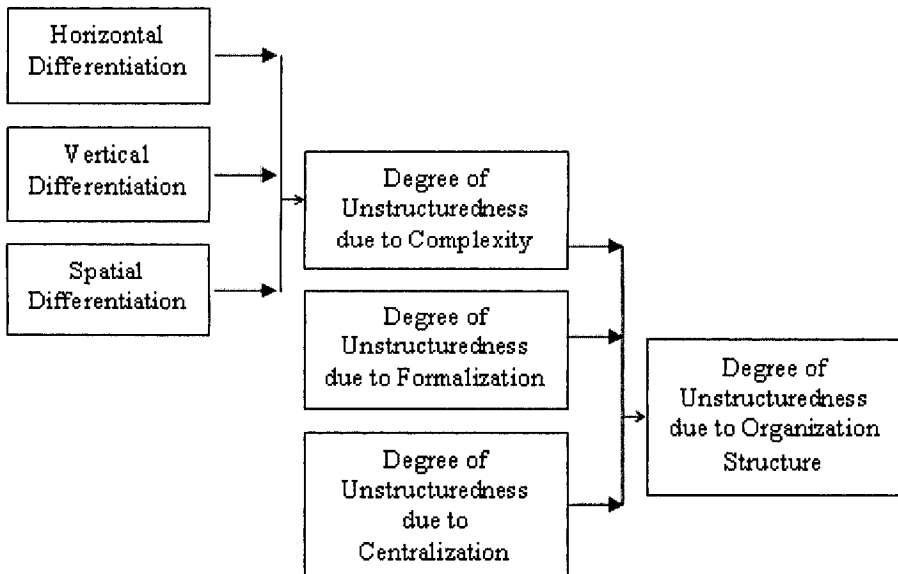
Horizontal Differentiation

Vertical Differentiation

Spatial Differentiation

Degree of Unstructuredness due to Complexity

Degree of Unstructuredness due to Formalization

Degree of Unstructuredness due to Centralization

Degree of Unstructuredness due to Organization Structure